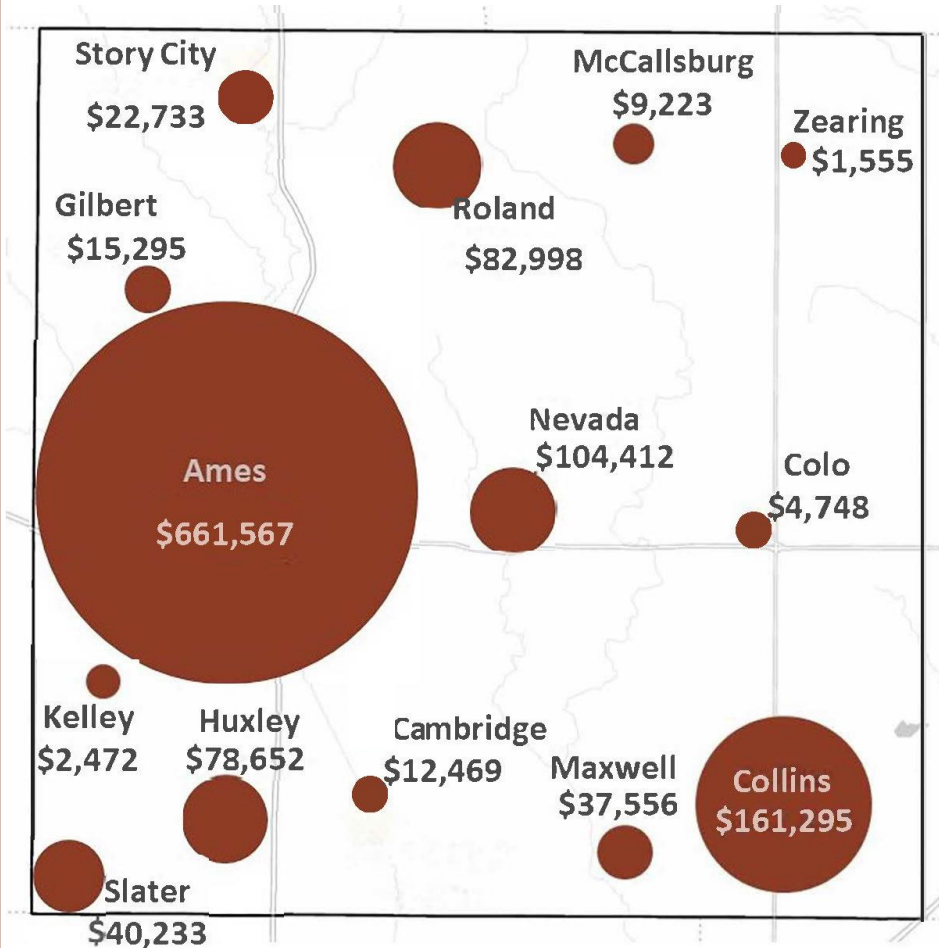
Story City
$22,733

McCallsburg
$9,223

Zearing
$1,555

Gilbert
$15,295

Roland
$82,998

Ames
$661,567

Nevada
$104,412

Colo
$4,748

Kelley
$2,472

Huxley
$78,652

Cambridge
$12,469

Maxwell
$37,556

Collins
$161,295

Slater
$40,233